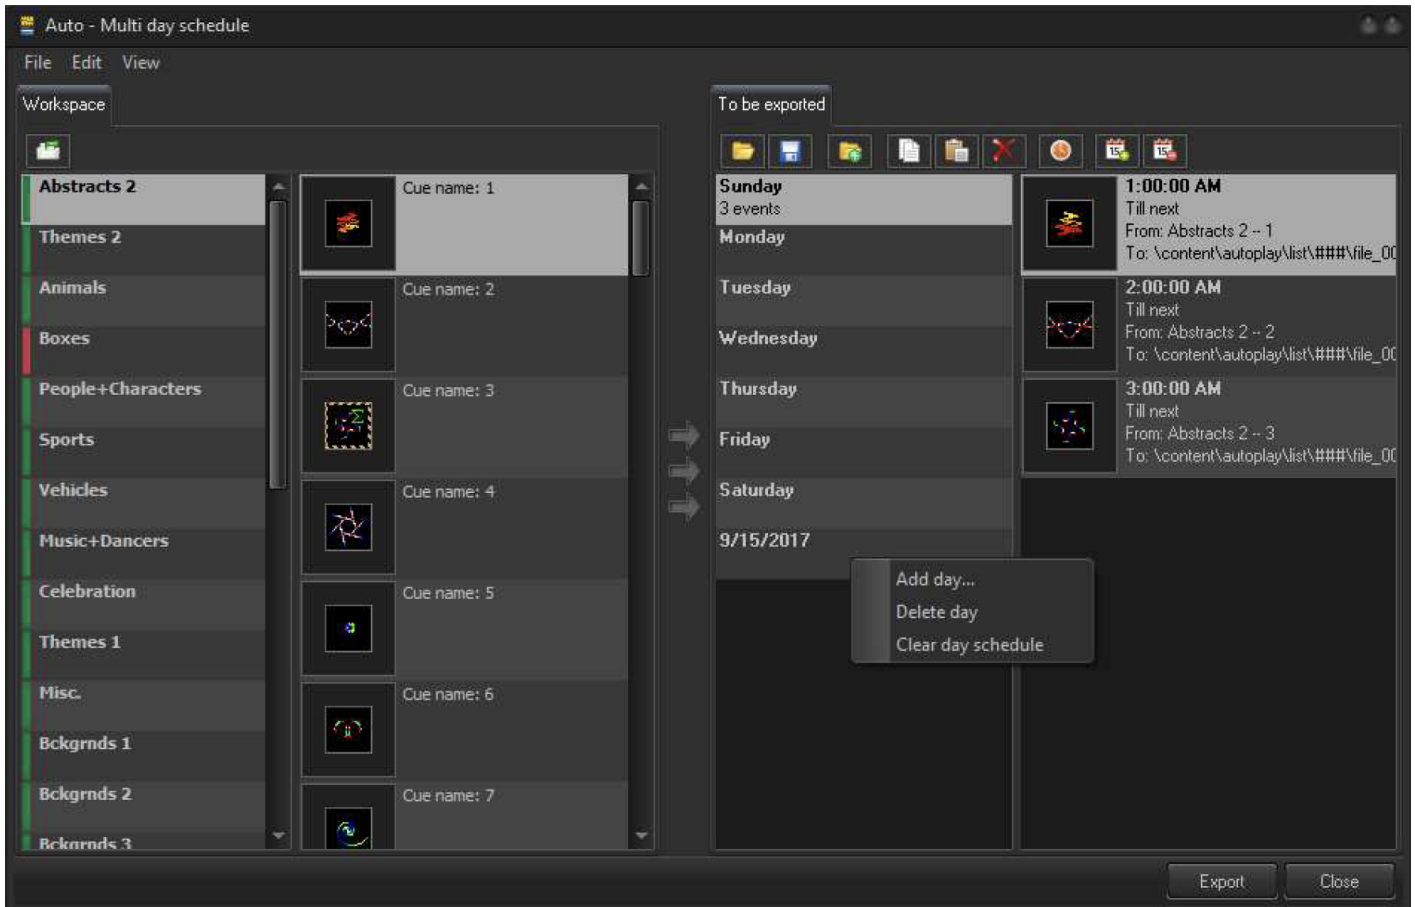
Auto - Multi day schedule

File Edit View

Workspace

Abstracts 2
Themes 2
Animals
Boxes
People+Characters
Sports
Vehicles
Music+Dancers
Celebration
Themes 1
Misc.
Bckgrnds 1
Bckgrnds 2
Bckgrnds 3

Cue name: 1
Cue name: 2
Cue name: 3
Cue name: 4
Cue name: 5
Cue name: 6
Cue name: 7

To be exported

Sunday
3 events
Monday
Tuesday
Wednesday
Thursday
Friday
Saturday
9/15/2017

Add day...
Delete day
Clear day schedule

1:00:00 AM
Till next
From: Abstracts 2 - 1
To: \content\autoplay\list\###\file_0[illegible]

2:00:00 AM
Till next
From: Abstracts 2 - 2
To: \content\autoplay\list\###\file_0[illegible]

3:00:00 AM
Till next
From: Abstracts 2 - 3
To: \content\autoplay\list\###\file_0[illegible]

Export
Close